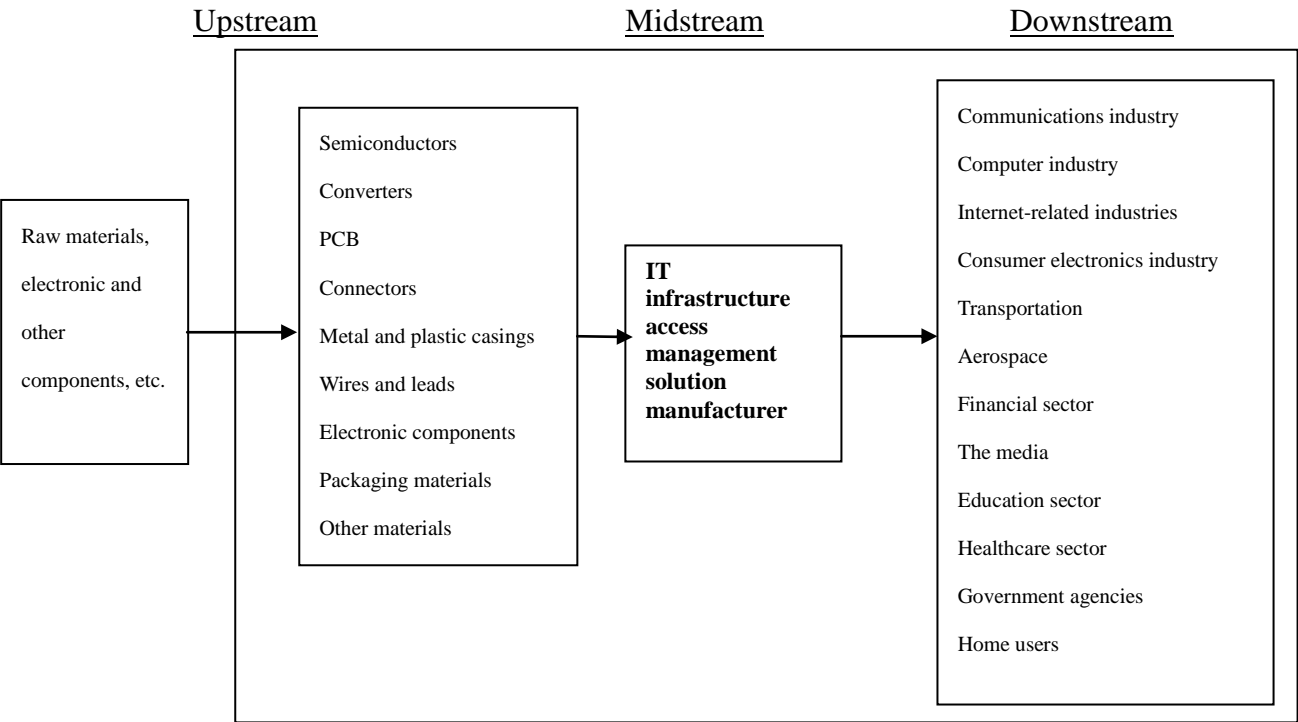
Upstream

Midstream

Downstream

Raw materials, electronic and other components, etc.

Semiconductors
Converters
PCB
Connectors
Metal and plastic casings
Wires and leads
Electronic components
Packaging materials
Other materials

IT infrastructure access management solution manufacturer

Communications industry
Computer industry
Internet-related industries
Consumer electronics industry
Transportation
Aerospace
Financial sector
The media
Education sector
Healthcare sector
Government agencies
Home users